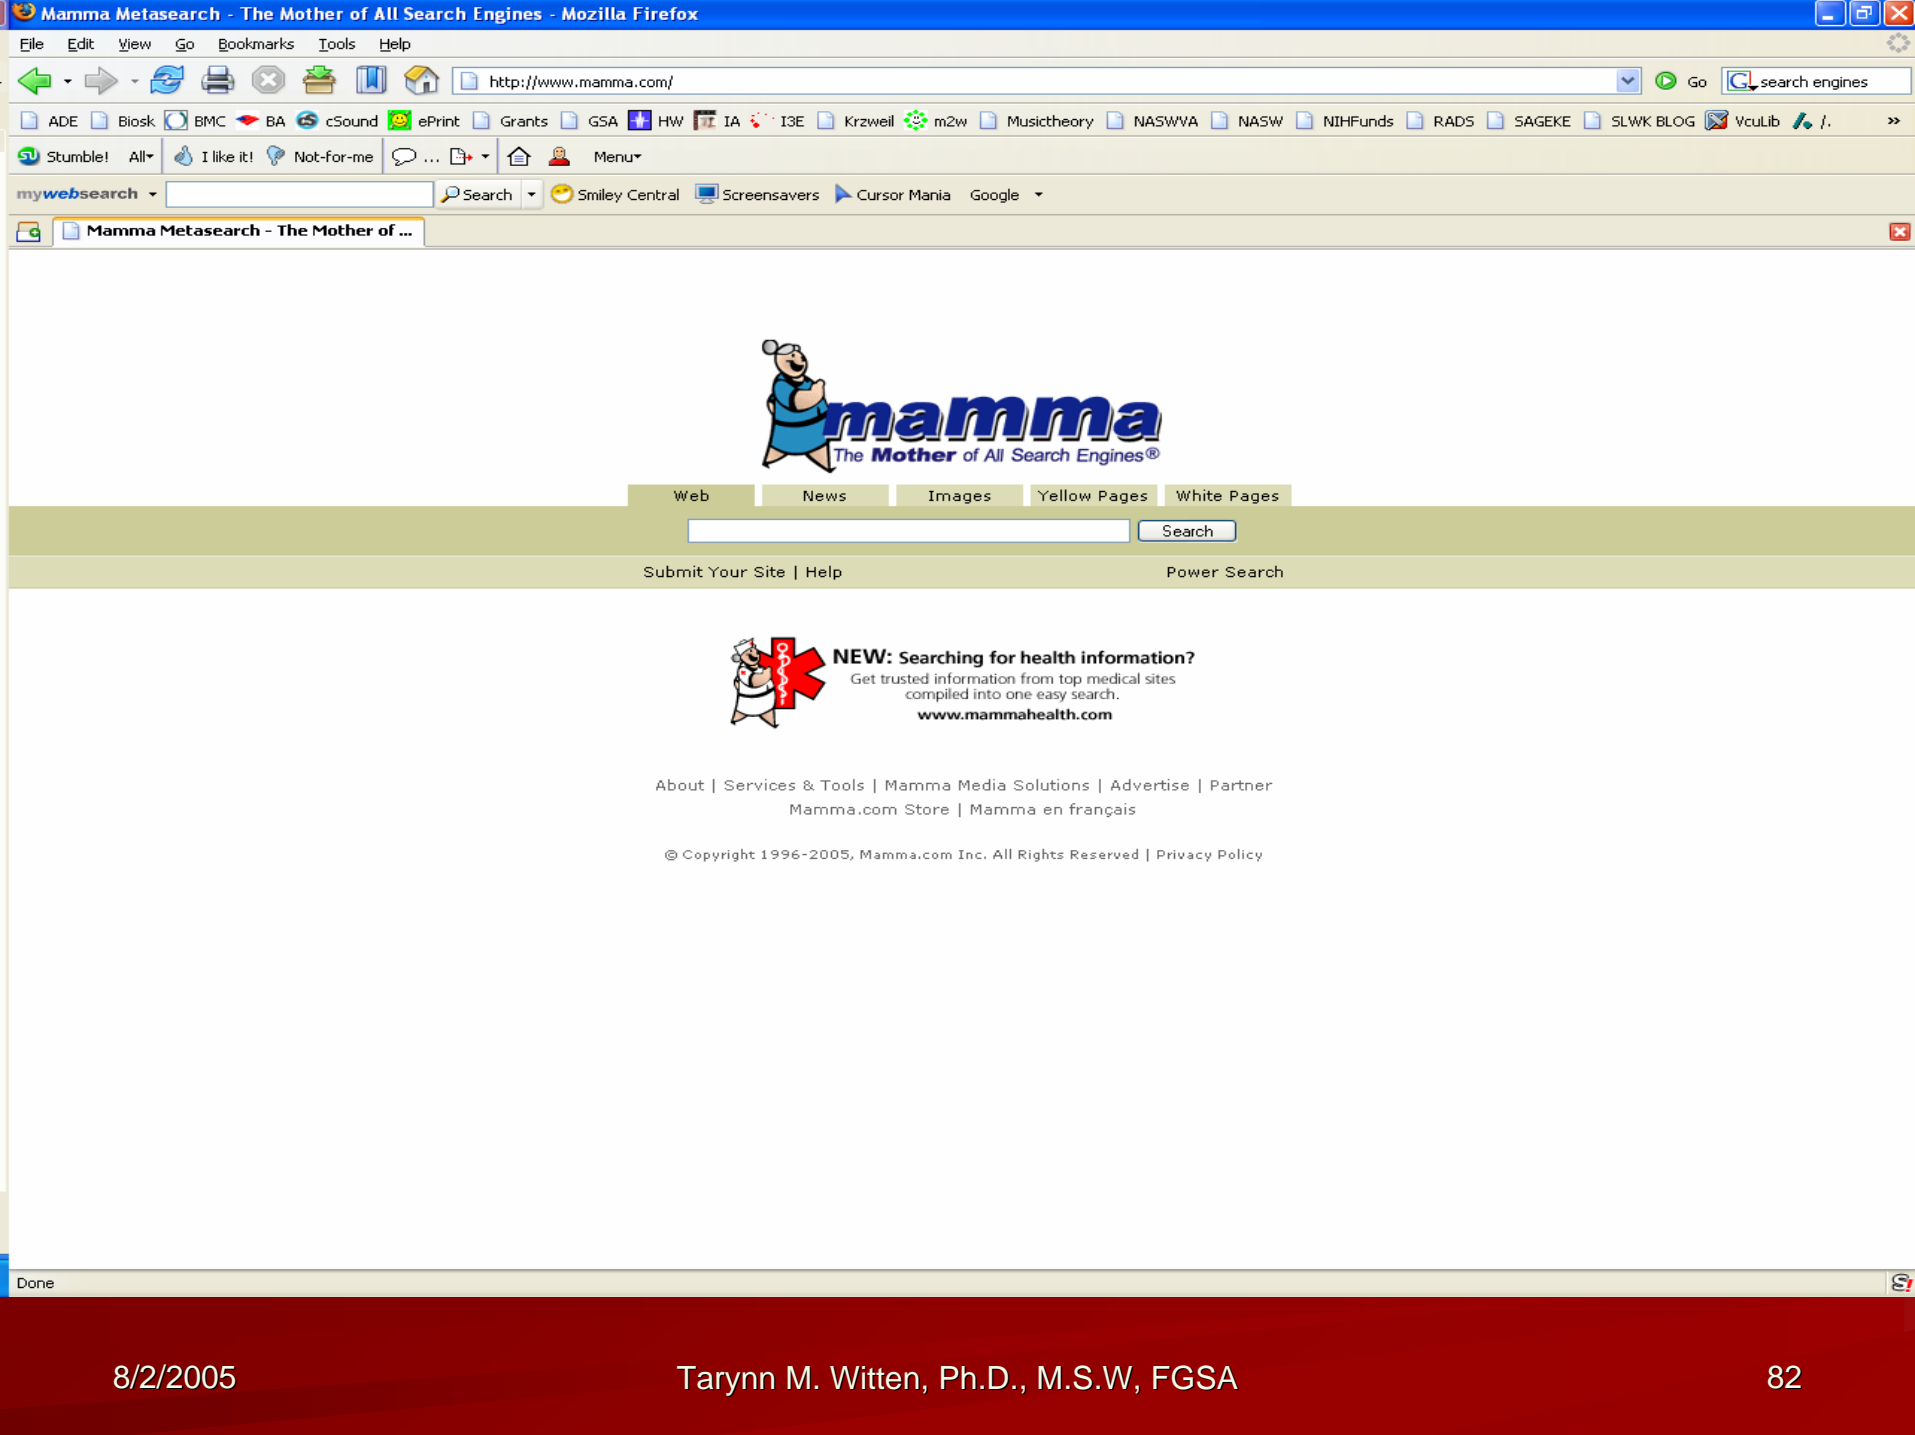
Mamma Metasearch - The Mother of All Search Engines - Mozilla Firefox

File Edit View Go Bookmarks Tools Help

http://www.mamma.com/

Go search engines

ADE Biosk BMC BA cSound ePrint Grants GSA HW IA I3E Krzweil m2w Musictheory NASWVA NASW NIHFunds RADS SAGEKE SLWK BLOG VcuLib /.

Stumble! All I like it! Not-for-me ... Menu

mywebsearch Search Smiley Central Screensavers Cursor Mania Google

Mamma Metasearch - The Mother of ...

mamma
The Mother of All Search Engines®

Web News Images Yellow Pages White Pages

Search

Submit Your Site | Help Power Search

NEW: Searching for health information?
Get trusted information from top medical sites compiled into one easy search.
www.mammahealth.com

About | Services & Tools | Mamma Media Solutions | Advertise | Partner
Mamma.com Store | Mamma en français

© Copyright 1996-2005, Mamma.com Inc. All Rights Reserved | Privacy Policy

Done

8/2/2005 Tarynn M. Witten, Ph.D., M.S.W, FGSA 82